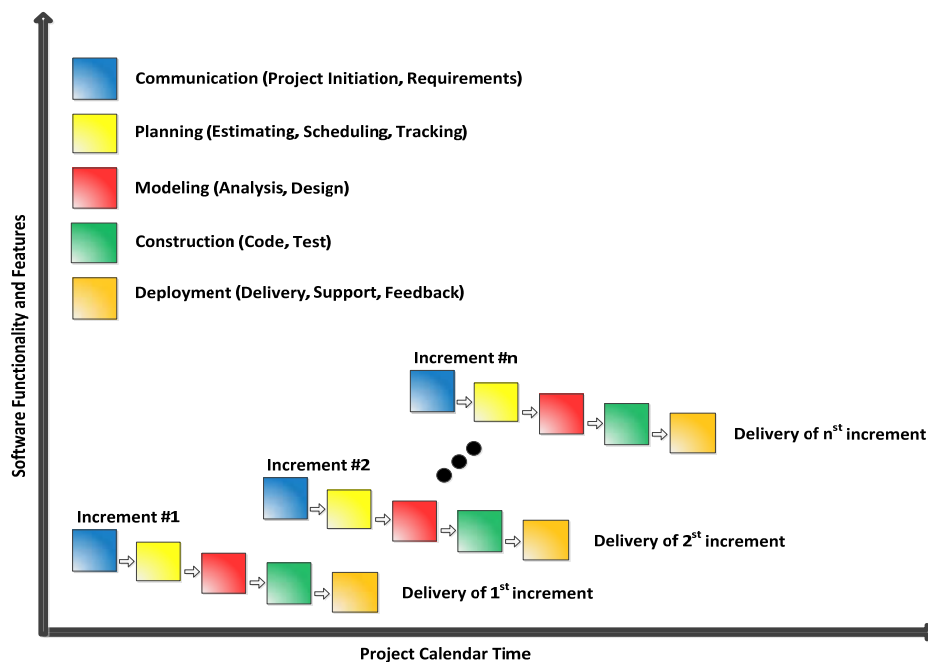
Communication (Project Initiation, Requirements)

Planning (Estimating, Scheduling, Tracking)

Modeling (Analysis, Design)

Construction (Code, Test)

Deployment (Delivery, Support, Feedback)

Software Functionality and Features

Increment #n

Delivery of n$^{st}$ increment

Increment #2

Delivery of 2$^{st}$ increment

Increment #1

Delivery of 1$^{st}$ increment

Project Calendar Time